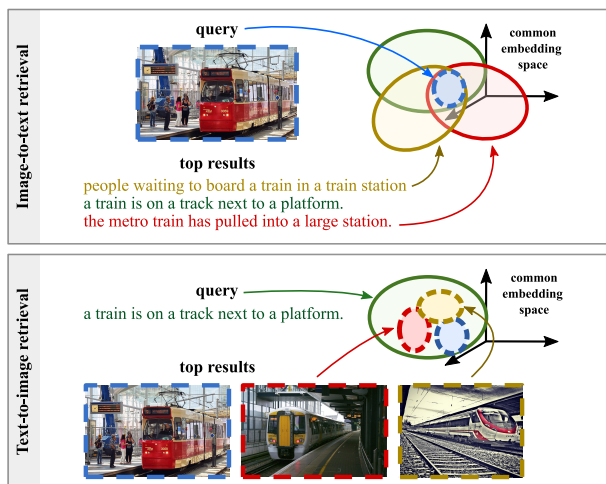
Image-to-text retrieval

query

common embedding space

top results

people waiting to board a train in a train station
a train is on a track next to a platform.
the metro train has pulled into a large station.

Text-to-image retrieval

query

a train is on a track next to a platform.

common embedding space

top results